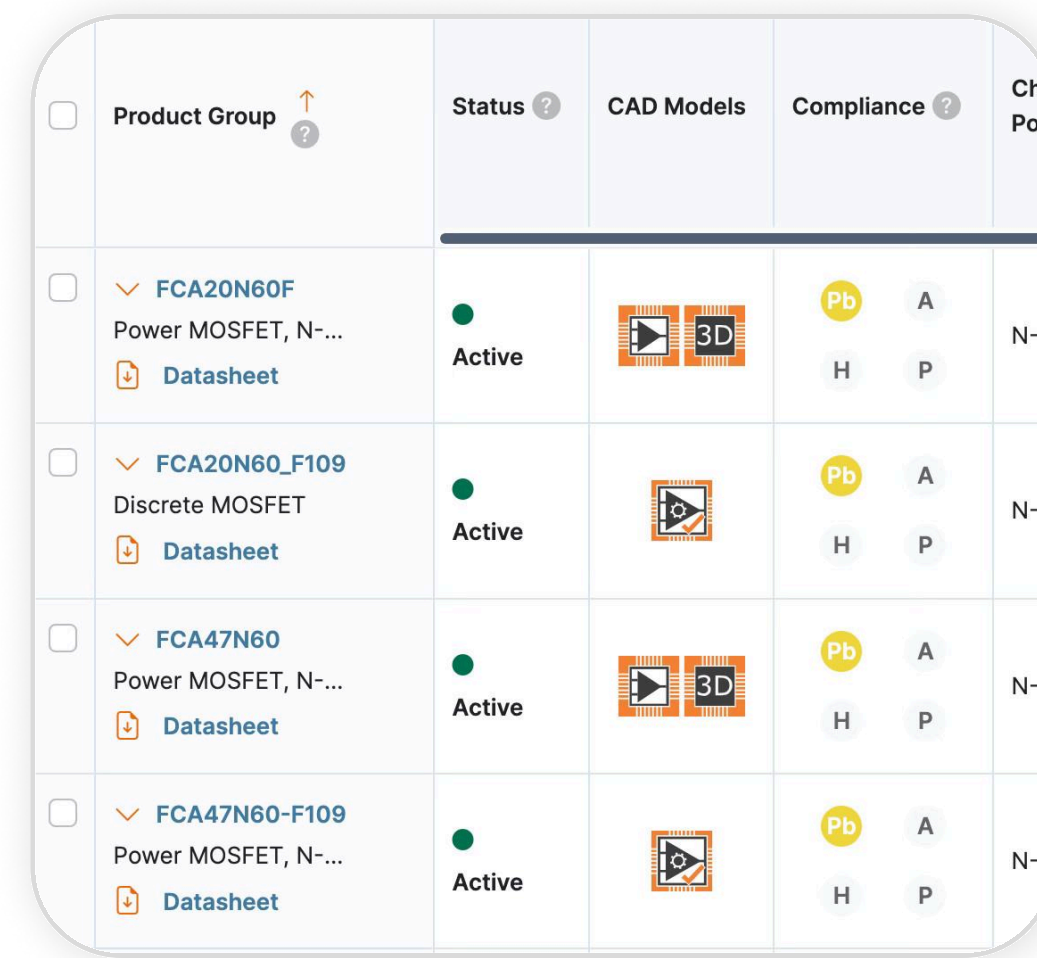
| | Product Group ↑ ? | Status ? | CAD Models | Compliance ? | Ch Po |
|---|---|---|---|---|---|
| | FCA20N60F Power MOSFET, N-... Datasheet | Active | 3D | Pb A H P | N- |
| | FCA20N60_F109 Discrete MOSFET Datasheet | Active | | Pb A H P | N- |
| | FCA47N60 Power MOSFET, N-... Datasheet | Active | 3D | Pb A H P | N- |
| | FCA47N60-F109 Power MOSFET, N-... Datasheet | Active | | Pb A H P | N- |